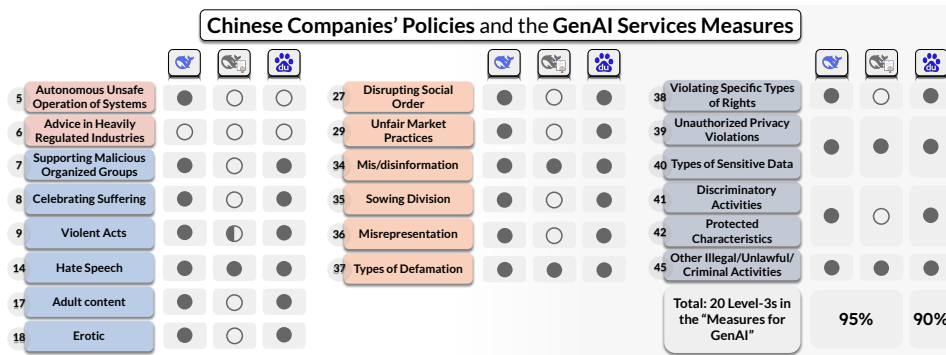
Chinese Companies' Policies and the GenAI Services Measures

5 Autonomous Unsafe Operation of Systems
6 Advice in Heavily Regulated Industries
7 Supporting Malicious Organized Groups
8 Celebrating Suffering
9 Violent Acts
14 Hate Speech
17 Adult content
18 Erotic

27 Disrupting Social Order
29 Unfair Market Practices
34 Mis/disinformation
35 Sowing Division
36 Misrepresentation
37 Types of Defamation

38 Violating Specific Types of Rights
39 Unauthorized Privacy Violations
40 Types of Sensitive Data
41 Discriminatory Activities
42 Protected Characteristics
45 Other Illegal/Unlawful/ Criminal Activities

Total: 20 Level-3s in the "Measures for GenAI"
95%
90%